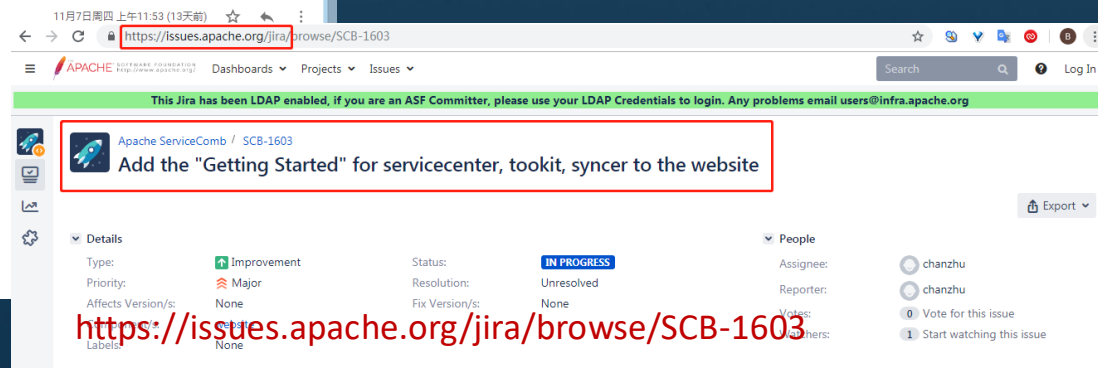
11月7日周四 上午11:53 (13天前)

https://issues.apache.org/jira/browse/SCB-1603

APACHE SOFTWARE FOUNDATION http://www.apache.org/ Dashboards Projects Issues Search Log In

This Jira has been LDAP enabled, if you are an ASF Committer, please use your LDAP Credentials to login. Any problems email users@infra.apache.org

Apache ServiceComb / SCB-1603

Add the "Getting Started" for servicecenter, tookit, syncer to the website

Export

Details

Type: Improvement
Priority: Major
Affects Version/s: None
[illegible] Website
Labels: None

Status: IN PROGRESS
Resolution: Unresolved
Fix Version/s: None

People

Assignee: chanzhu
Reporter: chanzhu
Votes: 0 Vote for this issue
Watchers: 1 Start watching this issue

https://issues.apache.org/jira/browse/SCB-1603